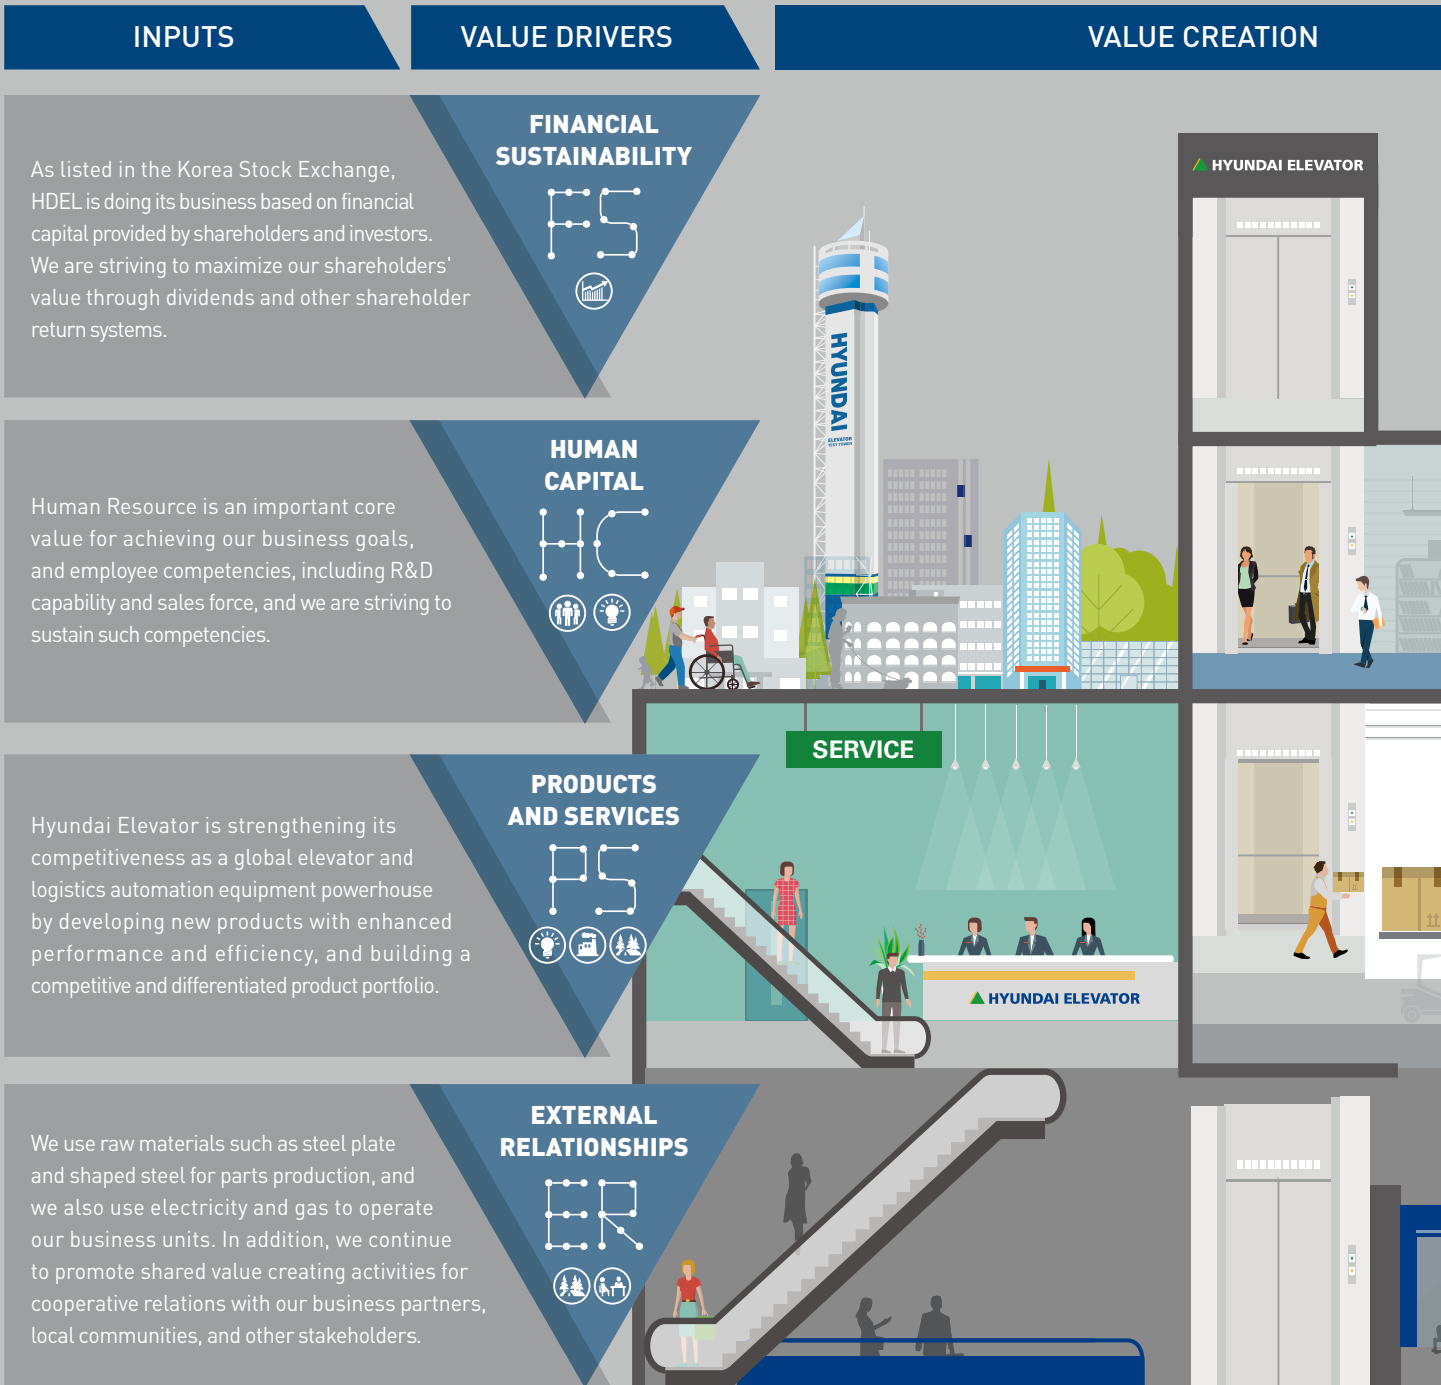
INPUTS

VALUE DRIVERS

VALUE CREATION

As listed in the Korea Stock Exchange, HDEL is doing its business based on financial capital provided by shareholders and investors. We are striving to maximize our shareholders' value through dividends and other shareholder return systems.

FINANCIAL SUSTAINABILITY

FS

HYUNDAI ELEVATOR

HYUNDAI

Human Resource is an important core value for achieving our business goals, and employee competencies, including R&D capability and sales force, and we are striving to sustain such competencies.

HUMAN CAPITAL

HC

SERVICE

Hyundai Elevator is strengthening its competitiveness as a global elevator and logistics automation equipment powerhouse by developing new products with enhanced performance and efficiency, and building a competitive and differentiated product portfolio.

PRODUCTS AND SERVICES

PS

HYUNDAI ELEVATOR

We use raw materials such as steel plate and shaped steel for parts production, and we also use electricity and gas to operate our business units. In addition, we continue to promote shared value creating activities for cooperative relations with our business partners, local communities, and other stakeholders.

EXTERNAL RELATIONSHIPS

ER